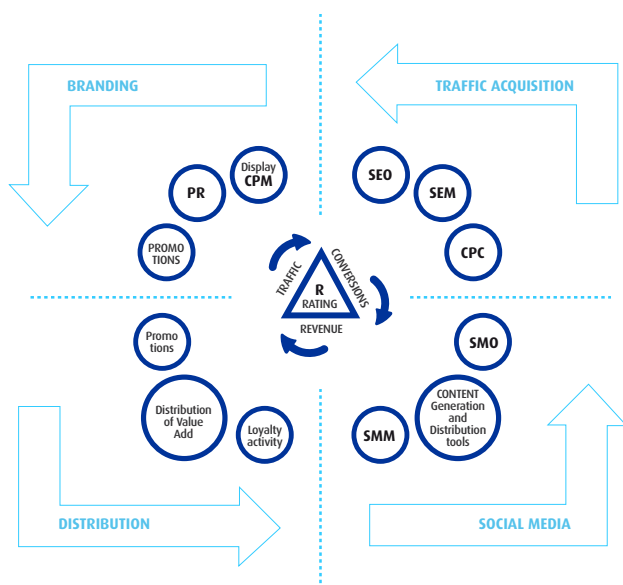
BRANDING

TRAFFIC ACQUISITION

Display CPM

PR

PROMOTIONS

SEO

SEM

CPC

TRAFFIC

CONVERSIONS

R RATING

REVENUE

Promotions

Distribution of Value Add

Loyalty activity

SMO

SMM

CONTENT Generation and Distribution tools

DISTRIBUTION

SOCIAL MEDIA